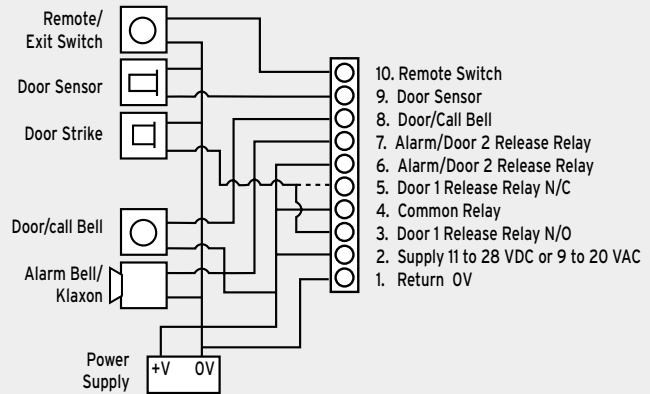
Remote/
Exit Switch

Door Sensor

Door Strike

Door/call Bell

Alarm Bell/
Klaxon

Power
Supply

+V 0V

10. Remote Switch
9. Door Sensor
8. Door/Call Bell
7. Alarm/Door 2 Release Relay
6. Alarm/Door 2 Release Relay
5. Door 1 Release Relay N/C
4. Common Relay
3. Door 1 Release Relay N/O
2. Supply 11 to 28 VDC or 9 to 20 VAC
1. Return 0V